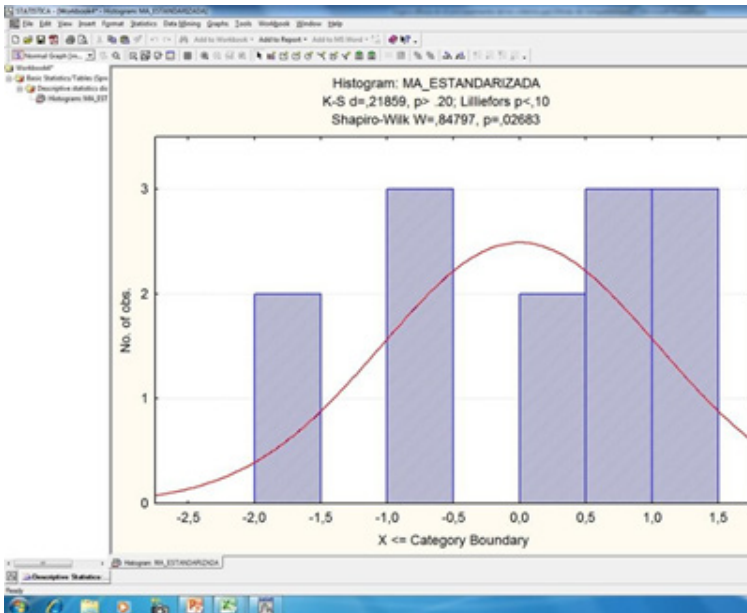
STATISTICA - [Workbook4* - Histogram: MA_ESTANDARIZADA]

File Edit View Insert Format Statistics Data Mining Graphs Tools Workbook Window Help

Add to Workbook Add to Report Add to MS Word

Normal Graph (m...

Workbook4*
Basic Statistics/Tables (Spr
Descriptive statistics do
Histogram: MA_EST

Histogram: MA_ESTANDARIZADA
K-S d=,21859, p> .20; Lilliefors p<,10
Shapiro-Wilk W=,84797, p=,02683

No. of obs.

0
1
2
3

-2,5 -2,0 -1,5 -1,0 -0,5 0,0 0,5 1,0 1,5

X <= Category Boundary

Histogram: MA_ESTANDARIZADA

Descriptive Statistics

Ready